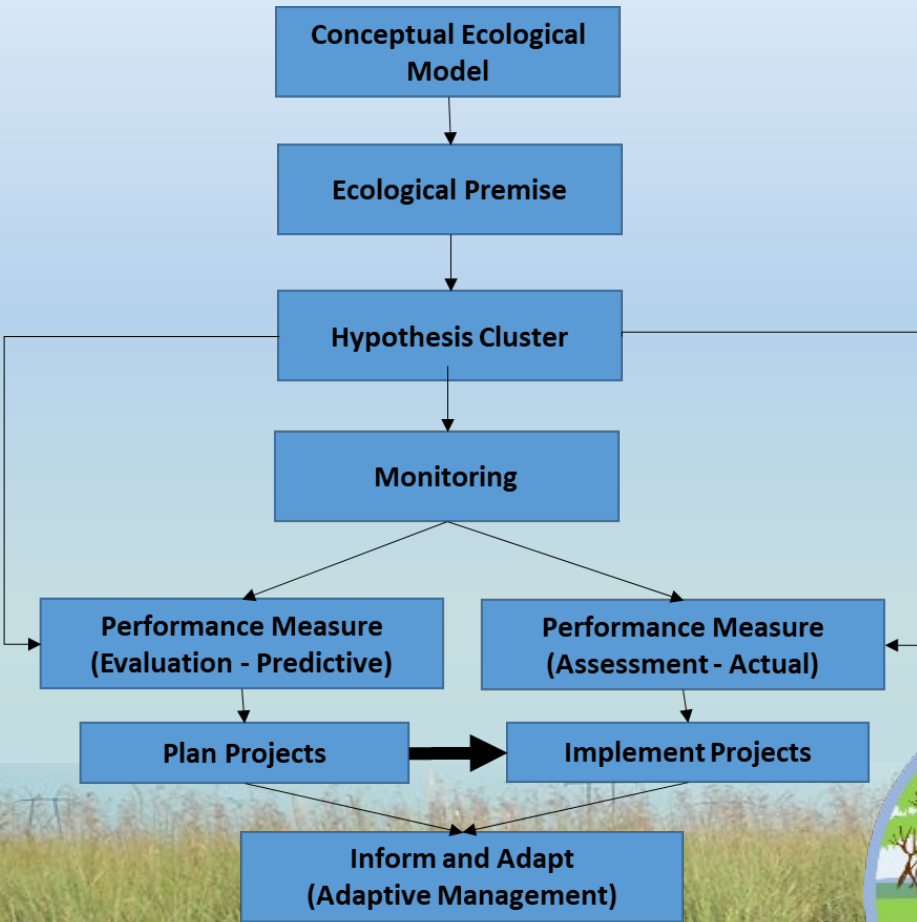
Conceptual Ecological Model

Ecological Premise

Hypothesis Cluster

Monitoring

Performance Measure (Evaluation - Predictive)

Performance Measure (Assessment - Actual)

Plan Projects

Implement Projects

Inform and Adapt (Adaptive Management)